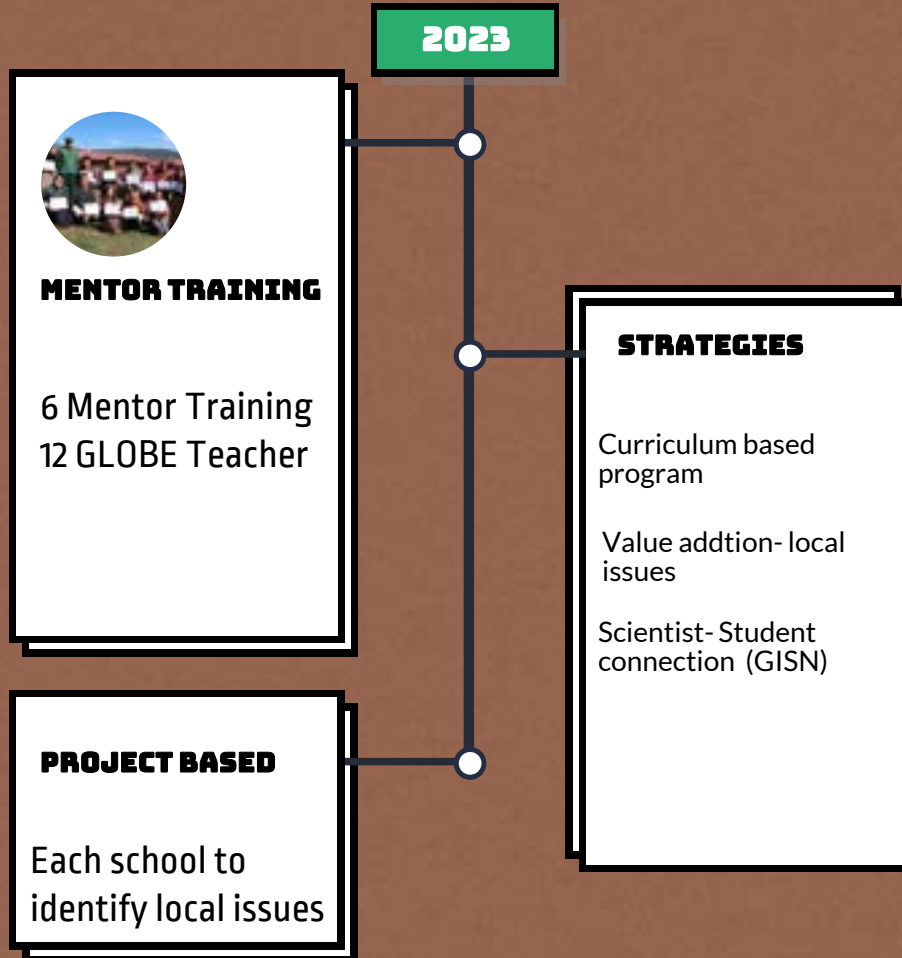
2023

MENTOR TRAINING

6 Mentor Training
12 GLOBE Teacher

STRATEGIES

Curriculum based program

Value addtion- local issues

Scientist- Student connection (GISN)

PROJECT BASED

Each school to identify local issues